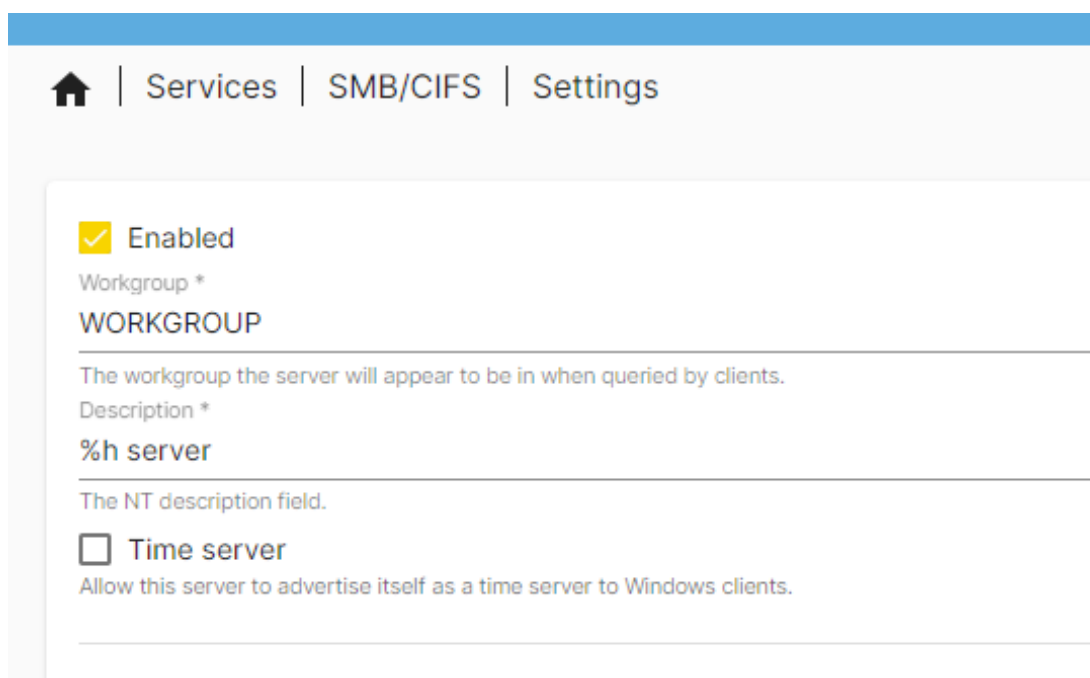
| Services | SMB/CIFS | Settings

Enabled

Workgroup *

WORKGROUP

The workgroup the server will appear to be in when queried by clients.

Description *

%h server

The NT description field.

Time server

Allow this server to advertise itself as a time server to Windows clients.